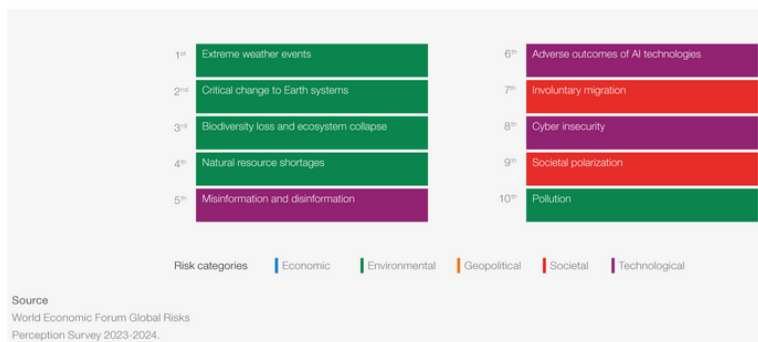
1st Extreme weather events
2nd Critical change to Earth systems
3rd Biodiversity loss and ecosystem collapse
4th Natural resource shortages
5th Misinformation and disinformation

6th Adverse outcomes of AI technologies
7th Involuntary migration
8th Cyber insecurity
9th Societal polarization
10th Pollution

Risk categories Economic Environmental Geopolitical Societal Technological

Source
World Economic Forum Global Risks Perception Survey 2023-2024.